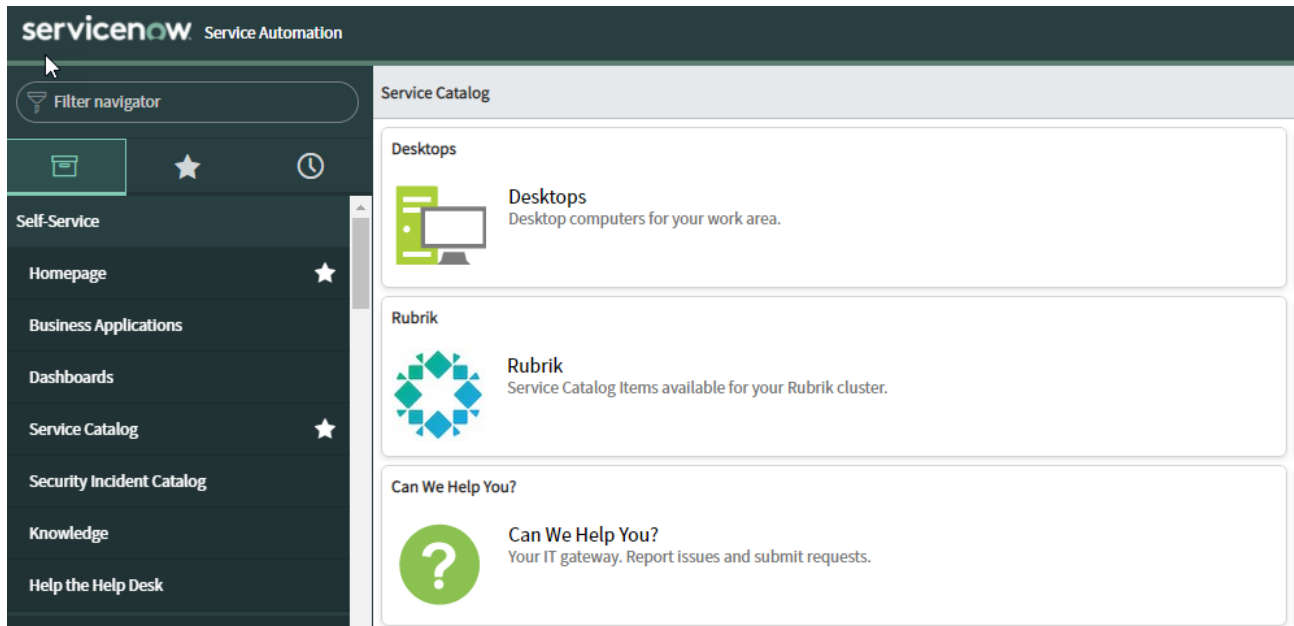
servicenow. Service Automation

Filter navigator

Self-Service

Homepage

Business Applications

Dashboards

Service Catalog

Security Incident Catalog

Knowledge

Help the Help Desk

Service Catalog

Desktops

Desktops
Desktop computers for your work area.

Rubrik

Rubrik
Service Catalog Items available for your Rubrik cluster.

Can We Help You?

Can We Help You?
Your IT gateway. Report issues and submit requests.